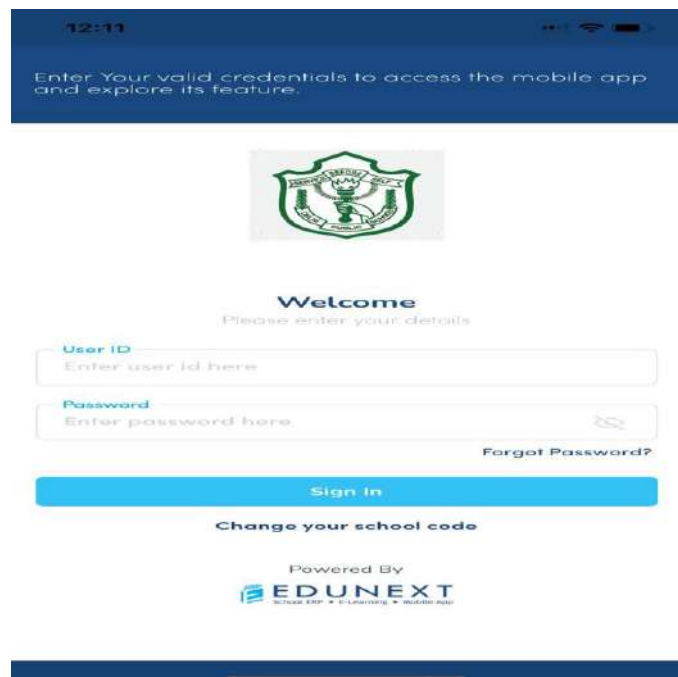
12:11

Enter Your valid credentials to access the mobile app and explore its feature.

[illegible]

Welcome
Please enter your details

User ID
Enter user id here

Password
Enter password here

Forgot Password?

Sign In

Change your school code

Powered By
EDUNEXT
School ERP • E-Learning • Mobile App